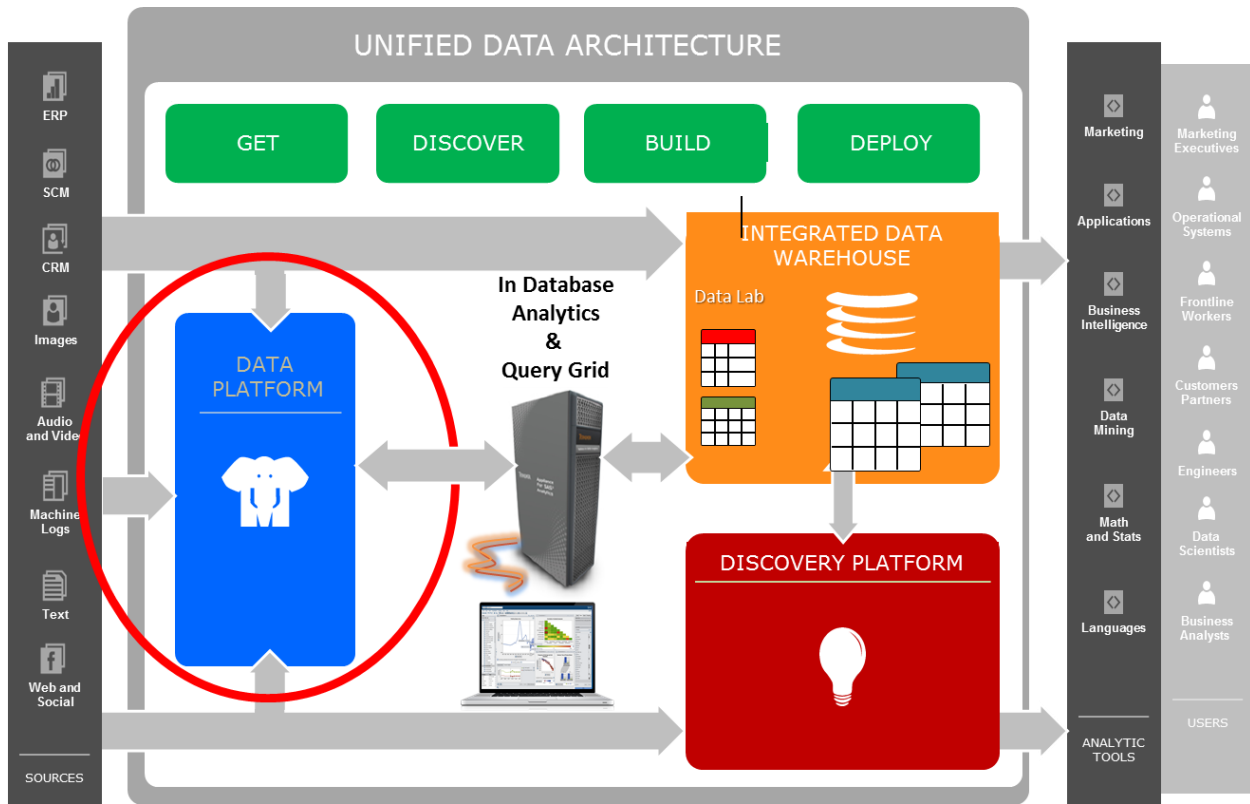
ERP

SCM

CRM

Images

Audio and Video

Machine Logs

Text

Web and Social

SOURCES

UNIFIED DATA ARCHITECTURE

GET

DISCOVER

BUILD

DEPLOY

DATA PLATFORM

In Database Analytics & Query Grid

INTEGRATED DATA WAREHOUSE

Data Lab

DISCOVERY PLATFORM

Marketing

Applications

Business Intelligence

Data Mining

Math and Stats

Languages

ANALYTIC TOOLS

Marketing Executives

Operational Systems

Frontline Workers

Customers Partners

Engineers

Data Scientists

Business Analysts

USERS